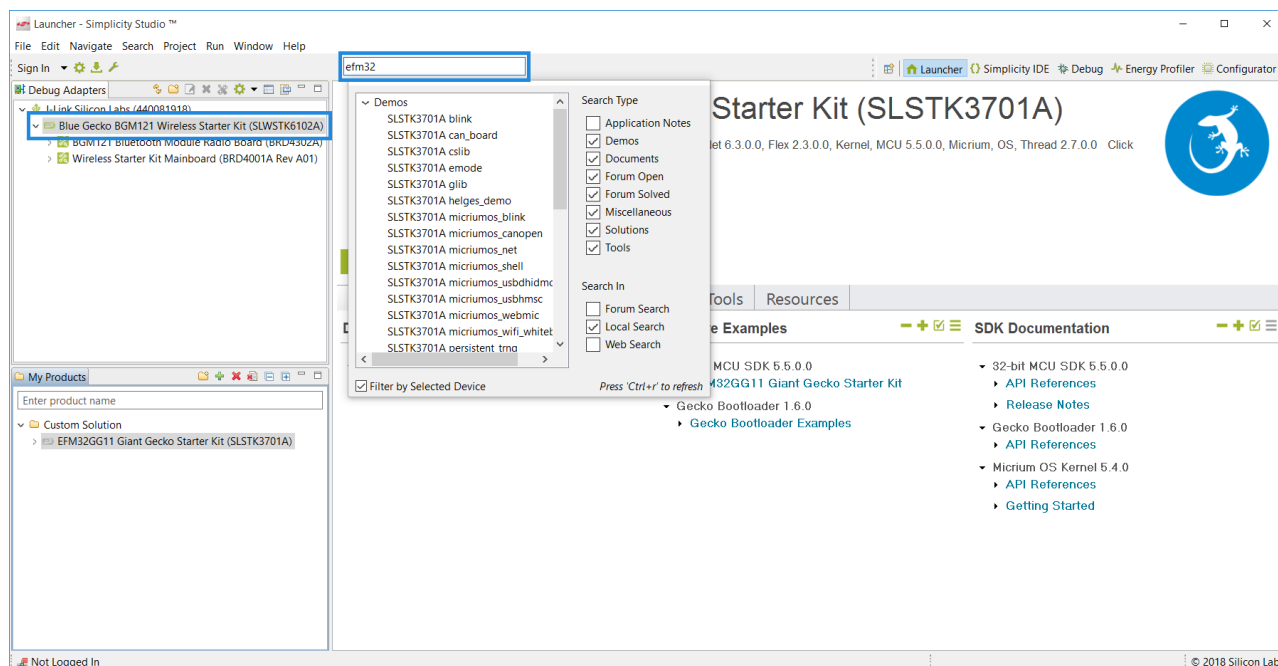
Launcher - Simplicity Studio ™

File Edit Navigate Search Project Run Window Help

Sign In

efm32

Launcher Simplicity IDE Debug Energy Profiler Configurator

Debug Adapters

J-Link Silicon Labs (440081918)
Blue Gecko BGM121 Wireless Starter Kit (SLWSTK6102A)
BGM121 Bluetooth Module Radio Board (BRD4302A)
Wireless Starter Kit Mainboard (BRD4001A Rev A01)

Demos
SLSTK3701A blink
SLSTK3701A can_board
SLSTK3701A cslib
SLSTK3701A emode
SLSTK3701A glib
SLSTK3701A helges_demo
SLSTK3701A micriumos_blink
SLSTK3701A micriumos_canopen
SLSTK3701A micriumos_net
SLSTK3701A micriumos_shell
SLSTK3701A micriumos_usbdhidmo
SLSTK3701A micriumos_usbhmsc
SLSTK3701A micriumos_webmic
SLSTK3701A micriumos_wifi_whiteb
SLSTK3701A persistent_trng

Search Type
Application Notes
Demos
Documents
Forum Open
Forum Solved
Miscellaneous
Solutions
Tools

Search In
Forum Search
Local Search
Web Search

Filter by Selected Device
Press 'Ctrl+r' to refresh

Starter Kit (SLSTK3701A)

let 6.3.0.0, Flex 2.3.0.0, Kernel, MCU 5.5.0.0, Micrium, OS, Thread 2.7.0.0 Click

Tools Resources

D

e Examples

MCU SDK 5.5.0.0
M32GG11 Giant Gecko Starter Kit
Gecko Bootloader 1.6.0
Gecko Bootloader Examples

SDK Documentation

32-bit MCU SDK 5.5.0.0
API References
Release Notes
Gecko Bootloader 1.6.0
API References
Micrium OS Kernel 5.4.0
API References
Getting Started

My Products

Enter product name

Custom Solution
EFM32GG11 Giant Gecko Starter Kit (SLSTK3701A)

Not Logged In

© 2018 Silicon Lab